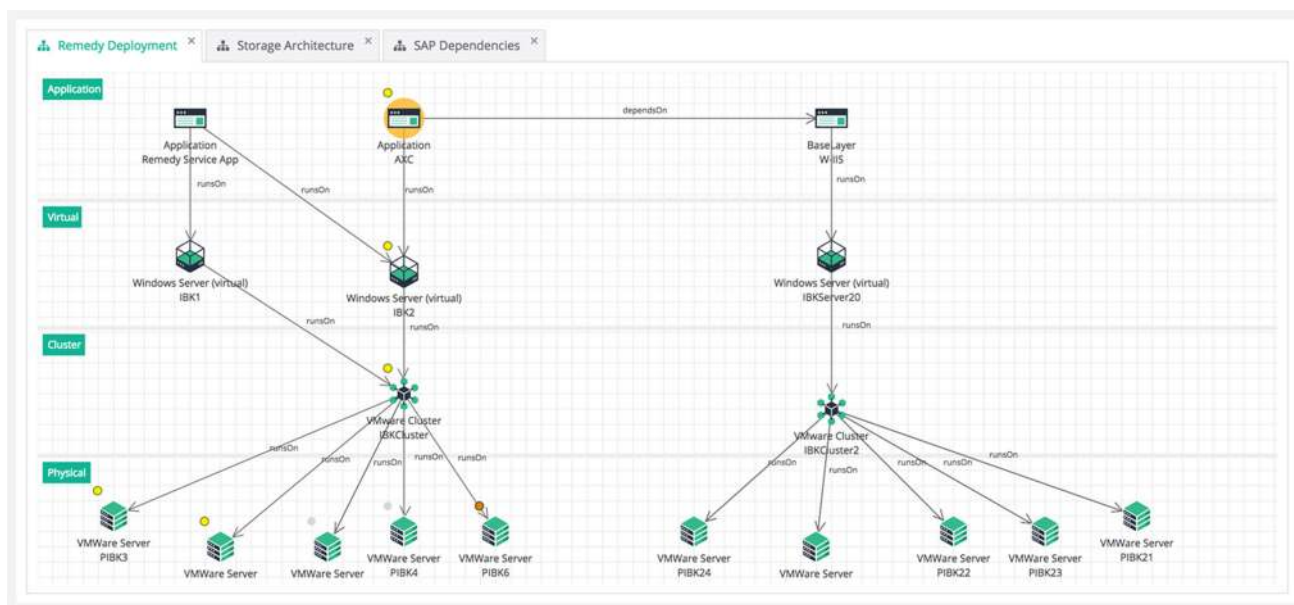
Remedy Deployment × Storage Architecture × SAP Dependencies ×

Application

Application
Remedy Service App

Application
AXC

dependsOn

BaseLayer
W-IIS

runsOn

runsOn

runsOn

runsOn

Virtual

Windows Server (virtual)
IBK1

Windows Server (virtual)
IBK2

Windows Server (virtual)
IBKServer20

runsOn

runsOn

runsOn

Cluster

VMware Cluster
IBKCluster

VMware Cluster
IBKCluster2

runsOn

runsOn

runsOn

runsOn

runsOn

runsOn

runsOn

runsOn

runsOn

runsOn

Physical

VMWare Server
PIBK3

VMWare Server

VMWare Server

VMWare Server
PIBK4

VMWare Server
PIBK6

VMWare Server
PIBK24

VMWare Server

VMWare Server
PIBK22

VMWare Server
PIBK23

VMWare Server
PIBK21